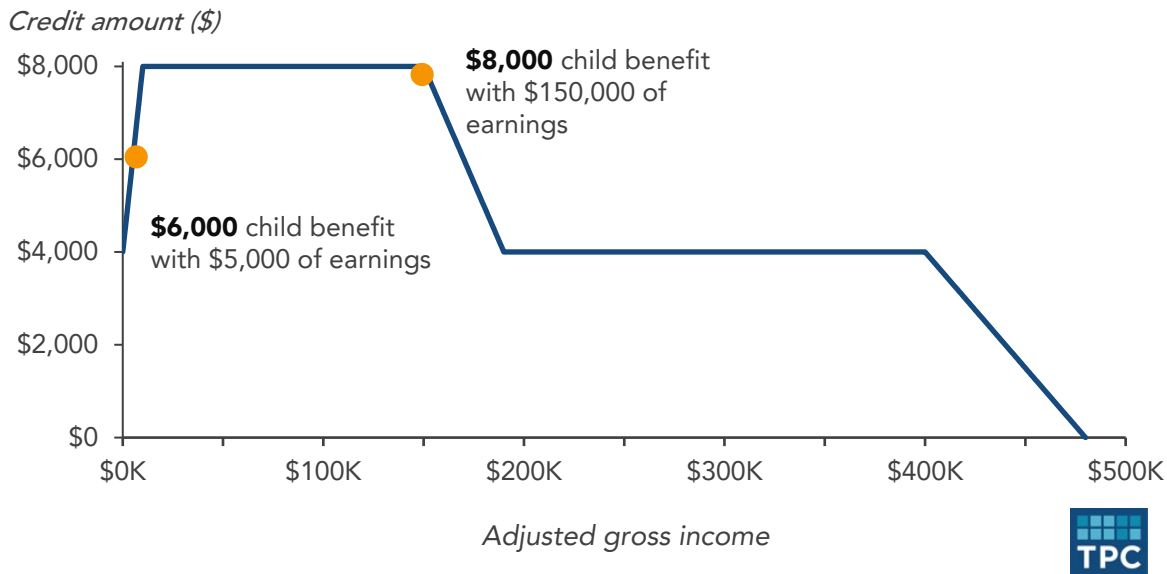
Credit amount ($)

$8,000
$6,000
$4,000
$2,000
$0

**$8,000** child benefit with $150,000 of earnings

**$6,000** child benefit with $5,000 of earnings

$0K
$100K
$200K
$300K
$400K
$500K

Adjusted gross income

TPC